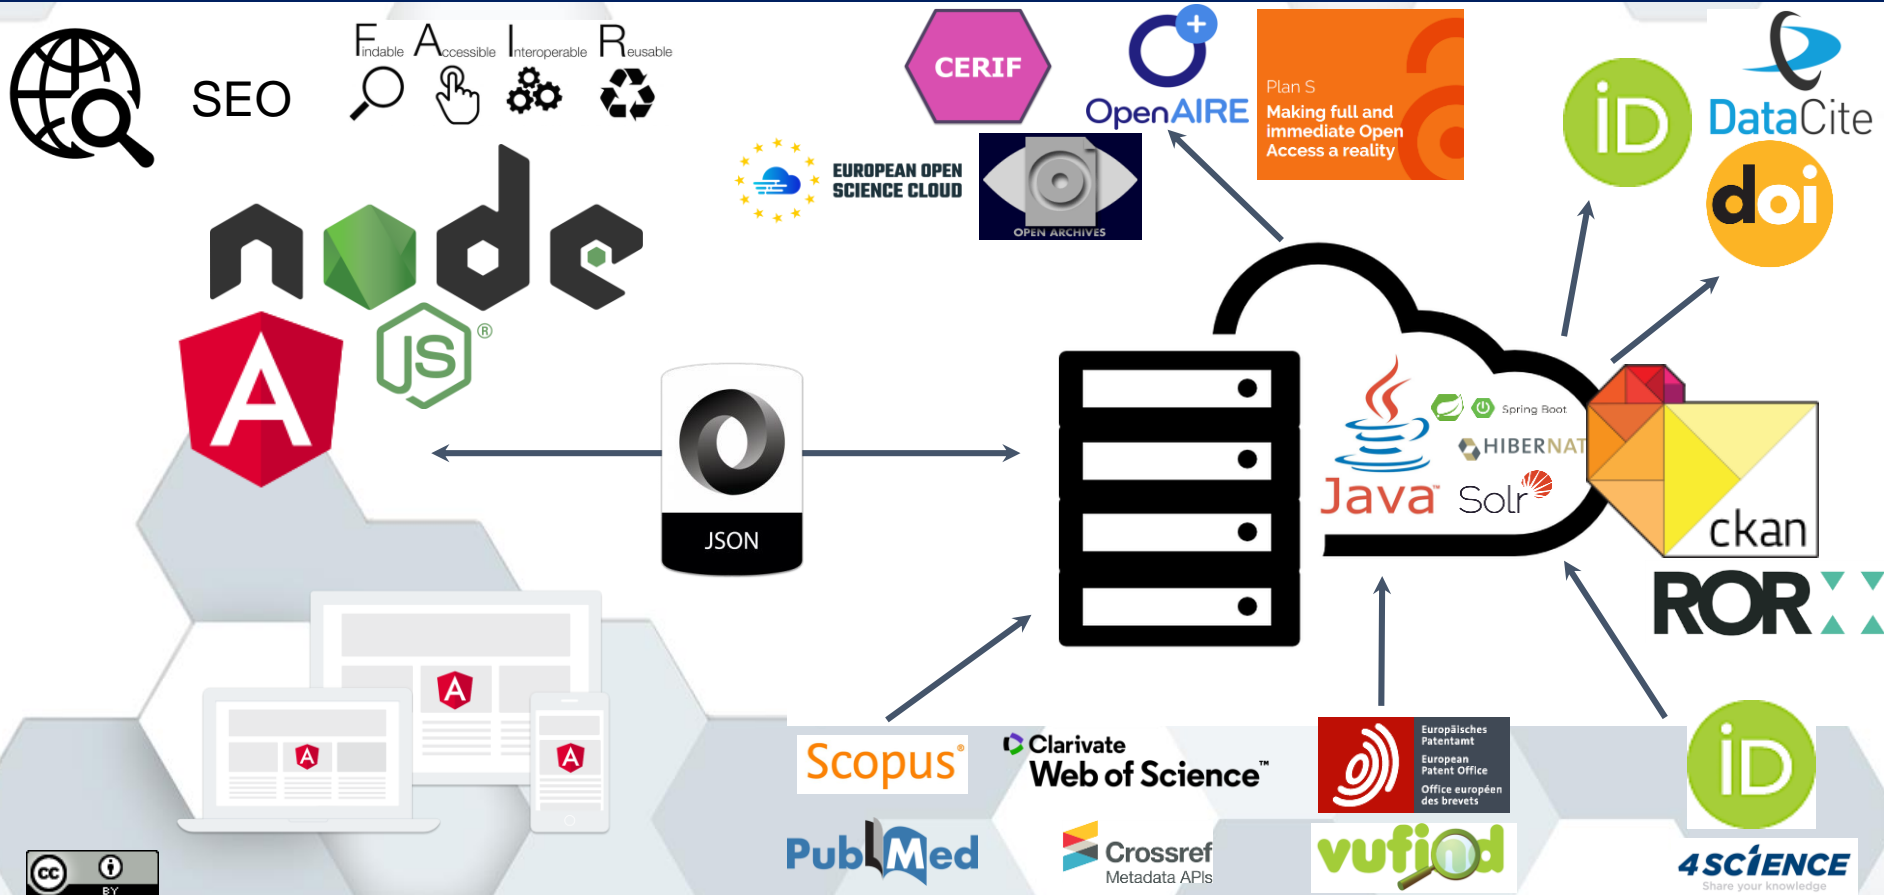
SEO

Findable Accessible Interoperable Reusable

CERIF

OpenAIRE

Plan S
Making full and immediate Open Access a reality

DataCite

EUROPEAN OPEN SCIENCE CLOUD

OPEN ARCHIVES

iD

doi

node JS

JSON

Spring Boot

HIBERNAT

Java

Solr

ckan

ROR

Scopus

Clarivate Web of Science™

Europäisches Patentamt
European Patent Office
Office européen des brevets

iD

PubMed

Crossref Metadata APIs

vufind

4SCIENCE
Share your knowledge

cc BY